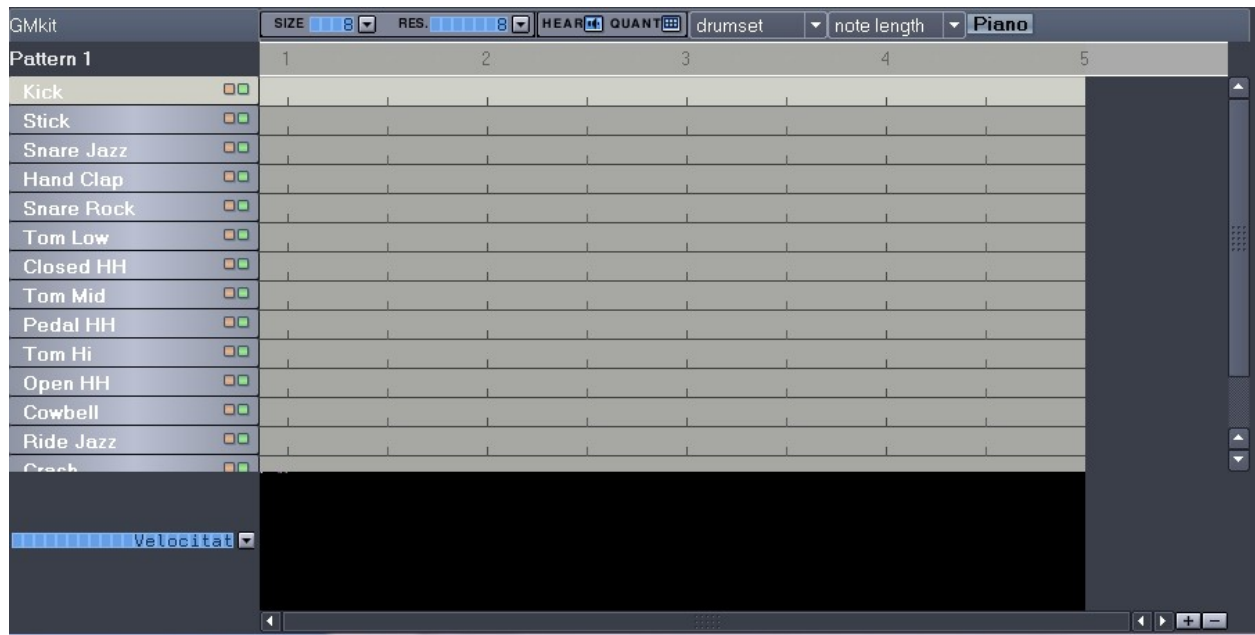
GMkit

SIZE 8 RES. 8 HEAR QUANT drumset note length Piano

Pattern 1

1 2 3 4 5

Kick
Stick
Snare Jazz
Hand Clap
Snare Rock
Tom Low
Closed HH
Tom Mid
Pedal HH
Tom Hi
Open HH
Cowbell
Ride Jazz
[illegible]

Velocitat

+ −